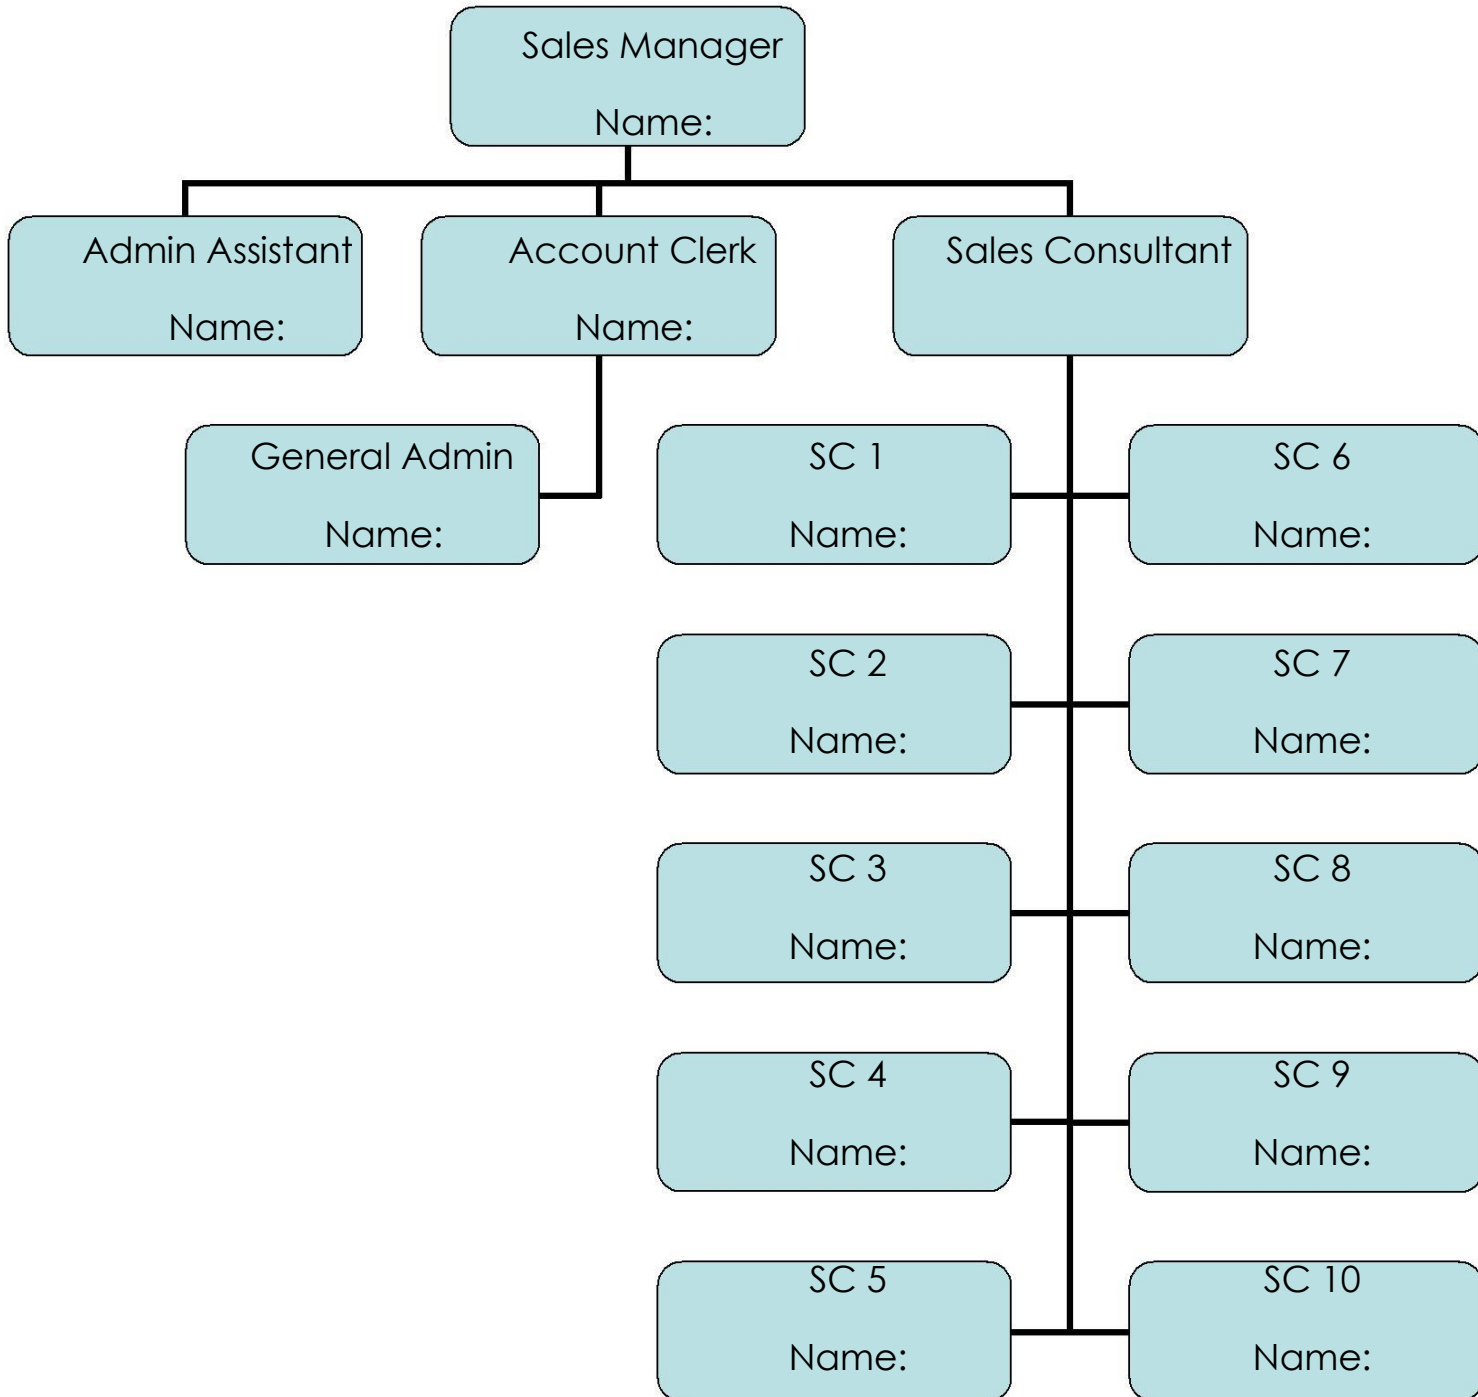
Sales Manager

Name:

Admin Assistant

Name:

Account Clerk

Name:

Sales Consultant

General Admin

Name:

SC 1

Name:

SC 6

Name:

SC 2

Name:

SC 7

Name:

SC 3

Name:

SC 8

Name:

SC 4

Name:

SC 9

Name:

SC 5

Name:

SC 10

Name: